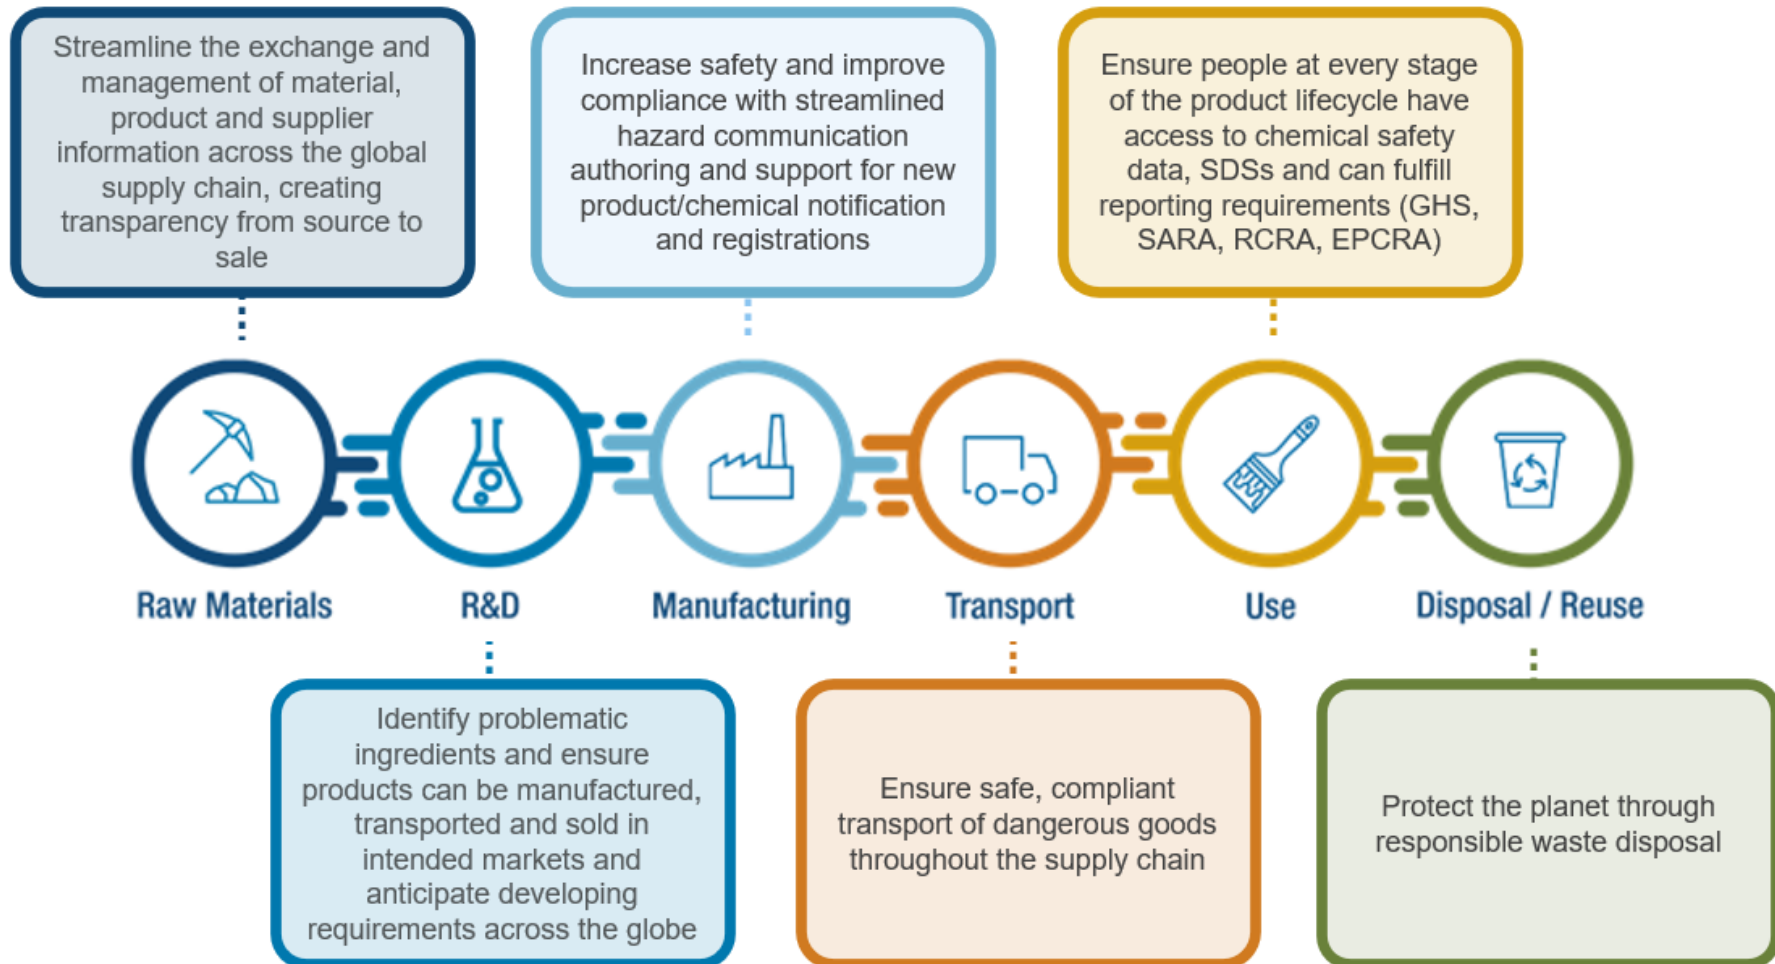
Streamline the exchange and management of material, product and supplier information across the global supply chain, creating transparency from source to sale

Increase safety and improve compliance with streamlined hazard communication authoring and support for new product/chemical notification and registrations

Ensure people at every stage of the product lifecycle have access to chemical safety data, SDSs and can fulfill reporting requirements (GHS, SARA, RCRA, EPCRA)

Raw Materials

R&D

Manufacturing

Transport

Use

Disposal / Reuse

Identify problematic ingredients and ensure products can be manufactured, transported and sold in intended markets and anticipate developing requirements across the globe

Ensure safe, compliant transport of dangerous goods throughout the supply chain

Protect the planet through responsible waste disposal